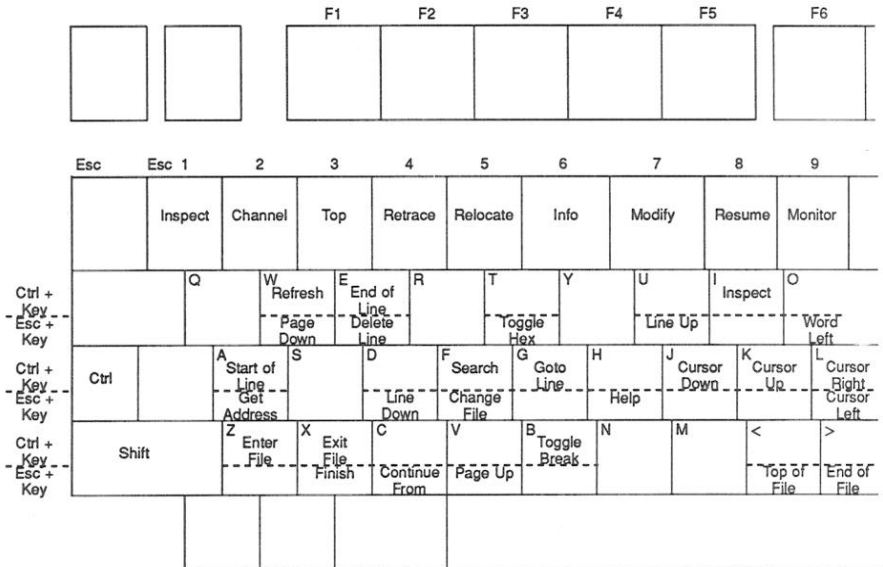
F1 F2 F3 F4 F5 F6

Esc Esc 1 2 3 4 5 6 7 8 9

Inspect Channel Top Retrace Relocate Info Modify Resume Monitor

Ctrl + Key
Esc + Key

Q
W Refresh
Page Down
E End of Line
Delete Line
R
T
Toggle Hex
Y
U
Line Up
I Inspect
O
Word Left

Ctrl + Key
Esc + Key

Ctrl
A Start of Line
Get Address
S
D
Line Down
F Search
Change File
G Goto Line
H
Help
J Cursor Down
K Cursor Up
L Cursor Right
Cursor Left

Ctrl + Key
Esc + Key

Shift
Z Enter File
X Exit File
Finish
C
Continue From
V
Page Up
B Toggle Break
N
M
<
Top of File
>
End of File